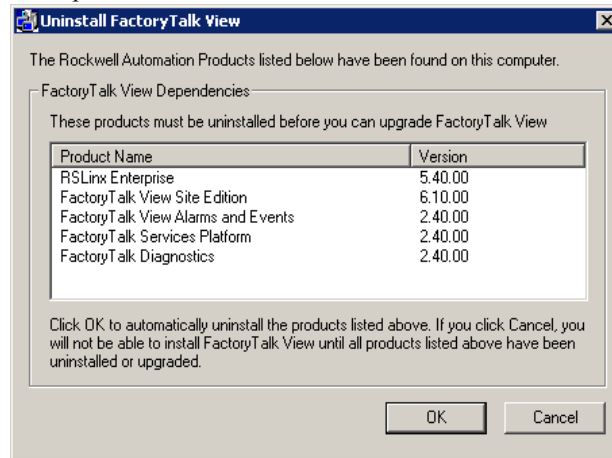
Uninstall FactoryTalk View

The Rockwell Automation Products listed below have been found on this computer.

FactoryTalk View Dependencies

These products must be uninstalled before you can upgrade FactoryTalk View

| Product Name | Version |
|---|---|
| RSLinx Enterprise | 5.40.00 |
| FactoryTalk View Site Edition | 6.10.00 |
| FactoryTalk View Alarms and Events | 2.40.00 |
| FactoryTalk Services Platform | 2.40.00 |
| FactoryTalk Diagnostics | 2.40.00 |

Click OK to automatically uninstall the products listed above. If you click Cancel, you will not be able to install FactoryTalk View until all products listed above have been uninstalled or upgraded.

OK

Cancel